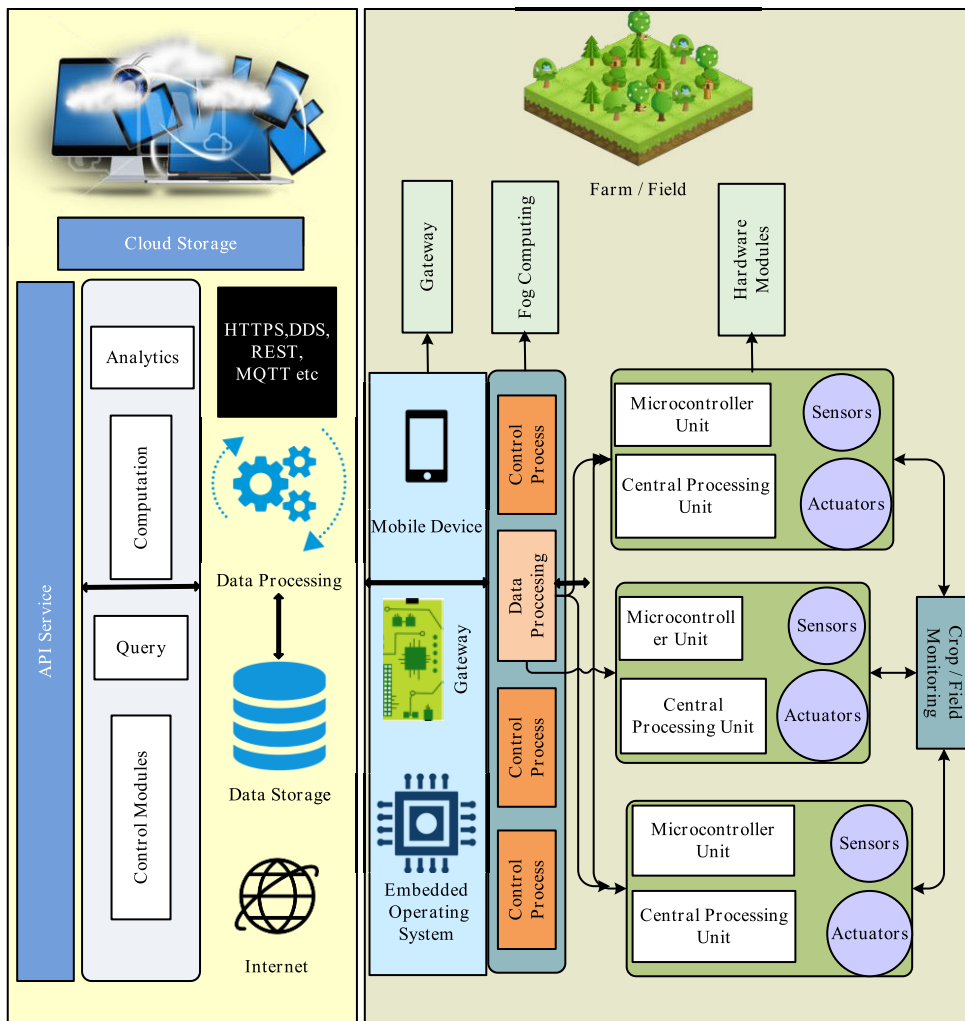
Cloud Storage

API Service

Analytics

Computation

Query

Control Modules

HTTPS,DDS, REST, MQTT etc

Data Processing

Data Storage

Internet

Farm / Field

Gateway

Fog Computing

Hardware Modules

Mobile Device

Gateway

Embedded Operating System

Control Process

Data Proccesing

Control Process

Control Process

Microcontroller Unit

Central Processing Unit

Sensors

Actuators

Microcontroller Unit

Central Processing Unit

Sensors

Actuators

Microcontroller Unit

Central Processing Unit

Sensors

Actuators

Crop / Field Monitoring